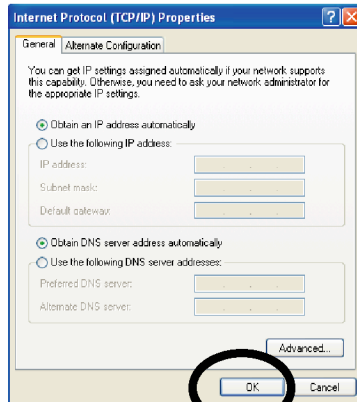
Internet Protocol (TCP/IP) Properties

?

General | Alternate Configuration

You can get IP settings assigned automatically if your network supports this capability. Otherwise, you need to ask your network administrator for the appropriate IP settings.

Obtain an IP address automatically

Use the following IP address:

IP address:

Subnet mask:

Default gateway:

Obtain DNS server address automatically

Use the following DNS server addresses:

Preferred DNS server:

Alternate DNS server:

Advanced...

OK

Cancel